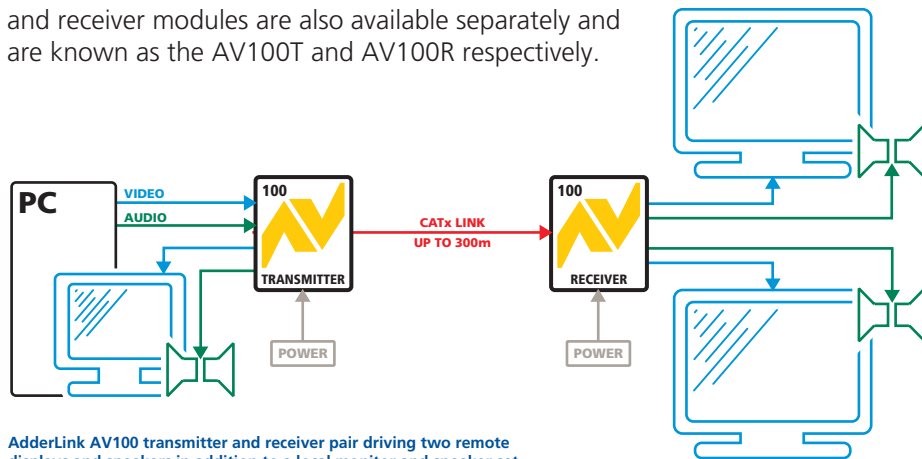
and receiver modules are also available separately and are known as the AV100T and AV100R respectively.

PC

VIDEO

AUDIO

100

TRANSMITTER

CATx LINK
UP TO 300m

100

RECEIVER

POWER

POWER

AdderLink AV100 transmitter and receiver pair driving two remote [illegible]